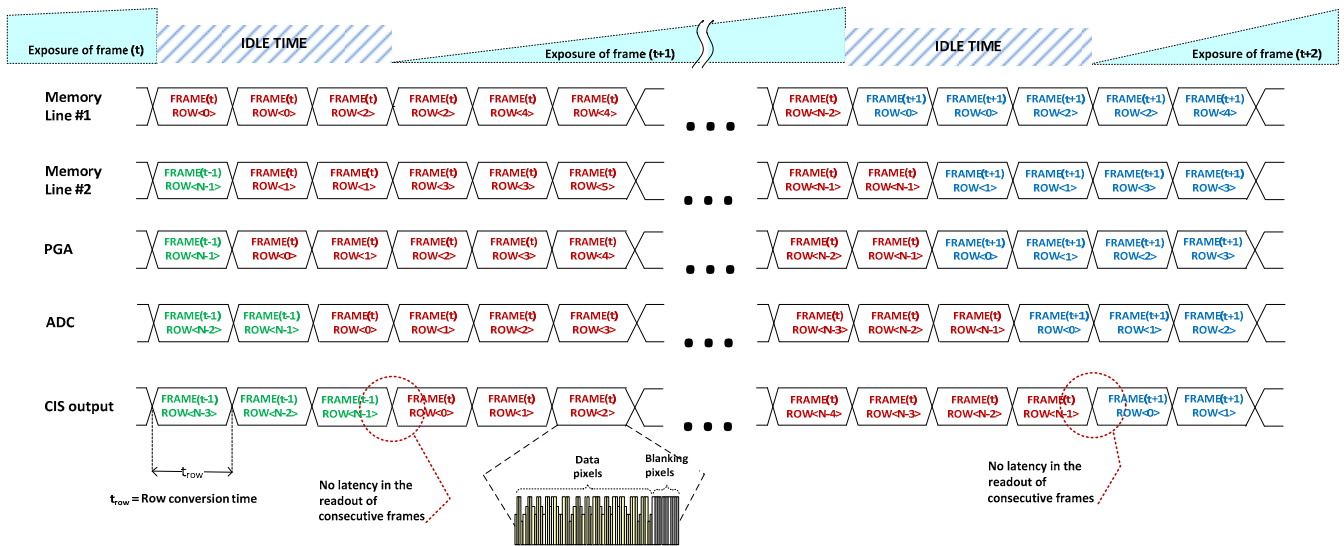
Exposure of frame (t)
IDLE TIME
Exposure of frame (t+1)
IDLE TIME
Exposure of frame (t+2)

Memory Line #1
FRAME(t) ROW<0>
FRAME(t) ROW<0>
FRAME(t) ROW<2>
FRAME(t) ROW<2>
FRAME(t) ROW<4>
FRAME(t) ROW<4>
FRAME(t) ROW<N-2>
FRAME(t+1) ROW<0>
FRAME(t+1) ROW<0>
FRAME(t+1) ROW<2>
FRAME(t+1) ROW<2>
FRAME(t+1) ROW<4>

Memory Line #2
FRAME(t-1) ROW<N-1>
FRAME(t) ROW<1>
FRAME(t) ROW<1>
FRAME(t) ROW<3>
FRAME(t) ROW<3>
FRAME(t) ROW<5>
FRAME(t) ROW<N-1>
FRAME(t) ROW<N-1>
FRAME(t+1) ROW<1>
FRAME(t+1) ROW<1>
FRAME(t+1) ROW<3>
FRAME(t+1) ROW<3>

PGA
FRAME(t-1) ROW<N-1>
FRAME(t) ROW<0>
FRAME(t) ROW<1>
FRAME(t) ROW<2>
FRAME(t) ROW<3>
FRAME(t) ROW<4>
FRAME(t) ROW<N-2>
FRAME(t) ROW<N-1>
FRAME(t+1) ROW<0>
FRAME(t+1) ROW<1>
FRAME(t+1) ROW<2>
FRAME(t+1) ROW<3>

ADC
FRAME(t-1) ROW<N-2>
FRAME(t-1) ROW<N-1>
FRAME(t) ROW<0>
FRAME(t) ROW<1>
FRAME(t) ROW<2>
FRAME(t) ROW<3>
FRAME(t) ROW<N-3>
FRAME(t) ROW<N-2>
FRAME(t) ROW<N-1>
FRAME(t+1) ROW<0>
FRAME(t+1) ROW<1>
FRAME(t+1) ROW<2>

CIS output
FRAME(t-1) ROW<N-3>
FRAME(t-1) ROW<N-2>
FRAME(t-1) ROW<N-1>
FRAME(t) ROW<0>
FRAME(t) ROW<1>
FRAME(t) ROW<2>
FRAME(t) ROW<N-4>
FRAME(t) ROW<N-3>
FRAME(t) ROW<N-2>
FRAME(t) ROW<N-1>
FRAME(t+1) ROW<0>
FRAME(t+1) ROW<1>

$t_{row}$
$t_{row}$ = Row conversion time
No latency in the readout of consecutive frames
Data pixels
Blanking pixels
No latency in the readout of consecutive frames